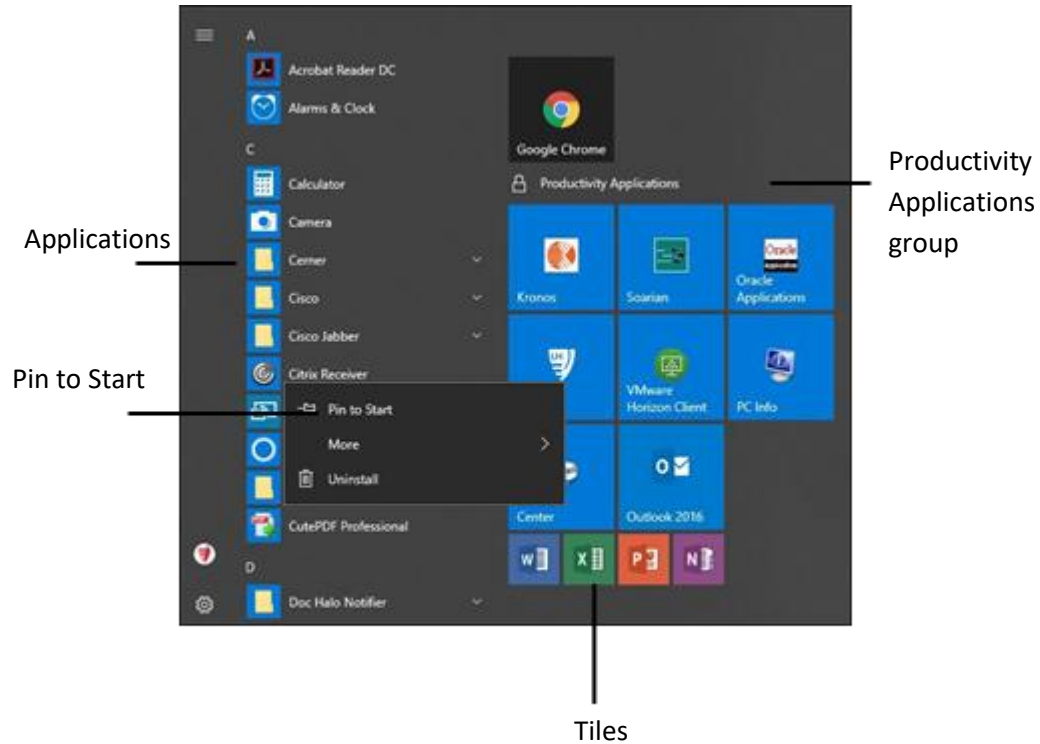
A
Acrobat Reader DC
Alarms & Clock
C
Calculator
Camera
Cerner
Cisco
Cisco Jabber
Citrix Receiver
Pin to Start
More
Uninstall
CutePDF Professional
D
Doc Halo Notifier

Google Chrome
Productivity Applications
Kronos
Soarian
Oracle
Oracle Applications
VMware Horizon Client
PC Info
Center
Outlook 2016

Applications
Pin to Start
Productivity Applications group
Tiles